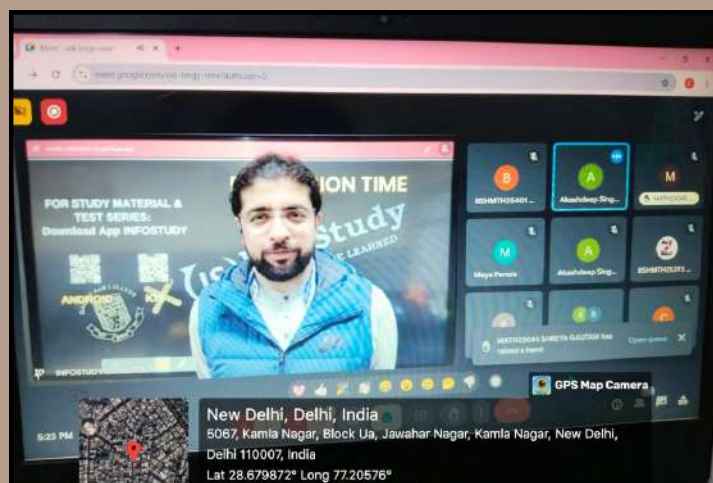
Meet - adi-bngy-nme

meet.google.com/adi-bngy-nme?authuser=0

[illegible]ION TIME

FOR STUDY MATERIAL & TEST SERIES: Download App INFOSTUDY

ANDROID

Study

LEARNED

INFOSTUDY

B
BSHMTH25401 ...

A
Akashdeep Sing...

M
MATHSCHAE...

M
Maya Pervie

A
Akashdeep Sing...

BSHMTH25293 ...

MATH23045 SHREYA GAUTAM has raised a hand

Open queue

GPS Map Camera

5:23 PM

New Delhi, Delhi, India

5067, Kamla Nagar, Block Ua, Jawahar Nagar, Kamla Nagar, New Delhi, Delhi 110007, India

Lat 28.679872° Long 77.20576°